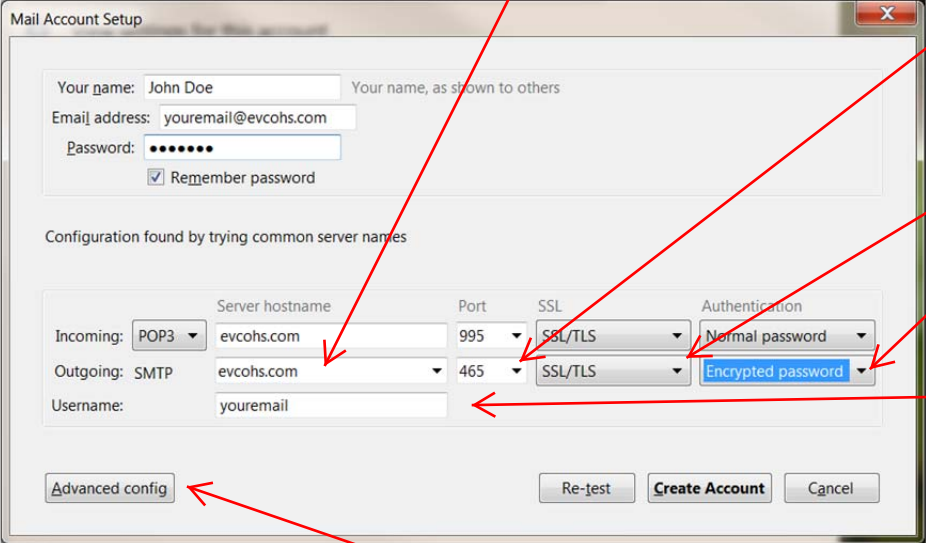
Mail Account Setup

Your name: John Doe
Your name, as shown to others

Email address: youremail@evcohs.com

Password: •••••••

Remember password

Configuration found by trying common server names

| | Server hostname | Port | SSL | Authentication |
|---|---|---|---|---|
| Incoming: POP3 | evcohs.com | 995 | SSL/TLS | Normal password |
| Outgoing: SMTP | evcohs.com | 465 | SSL/TLS | Encrypted password |
| Username: | youremail | | | |

Advanced config

Re-test

Create Account

Cancel